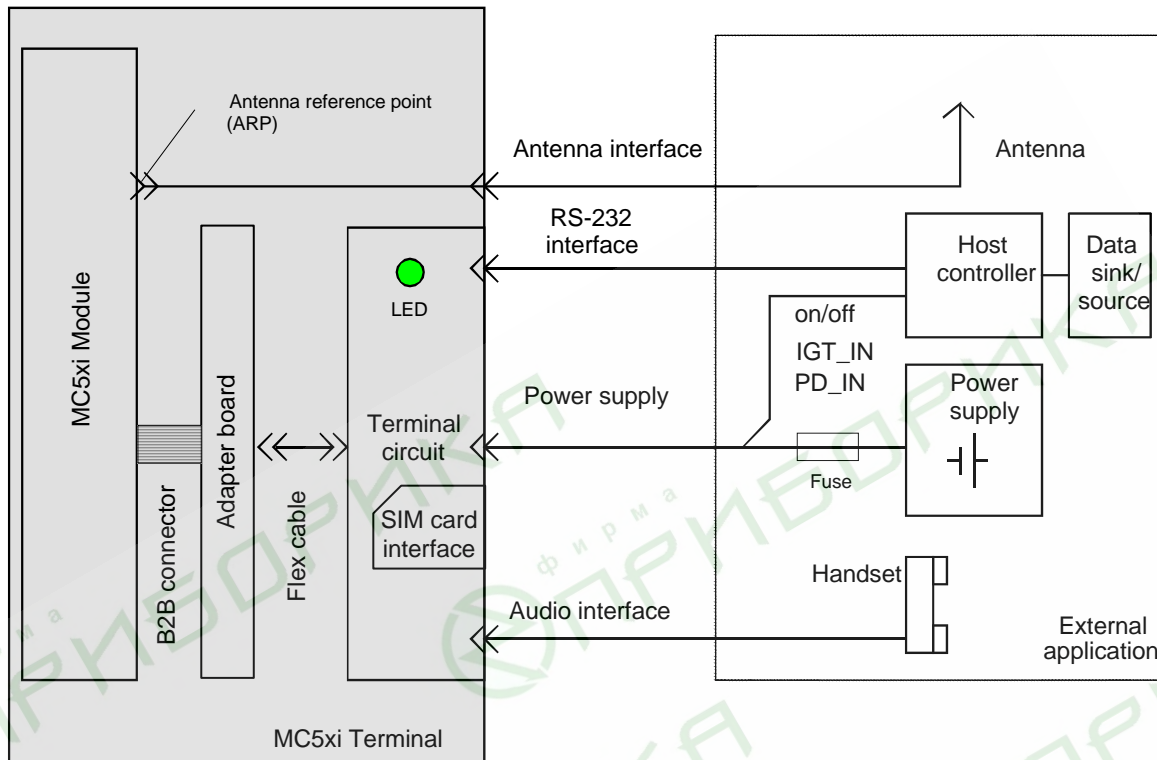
Antenna reference point (ARP)

Antenna interface

Antenna

RS-232 interface

Host controller

Data sink/ source

MC5xi Module

LED

on/off

IGT_IN
PD_IN

Power supply

Power supply

Adapter board

Terminal circuit

Fuse

B2B connector

Flex cable

SIM card interface

Handset

Audio interface

External application

MC5xi Terminal